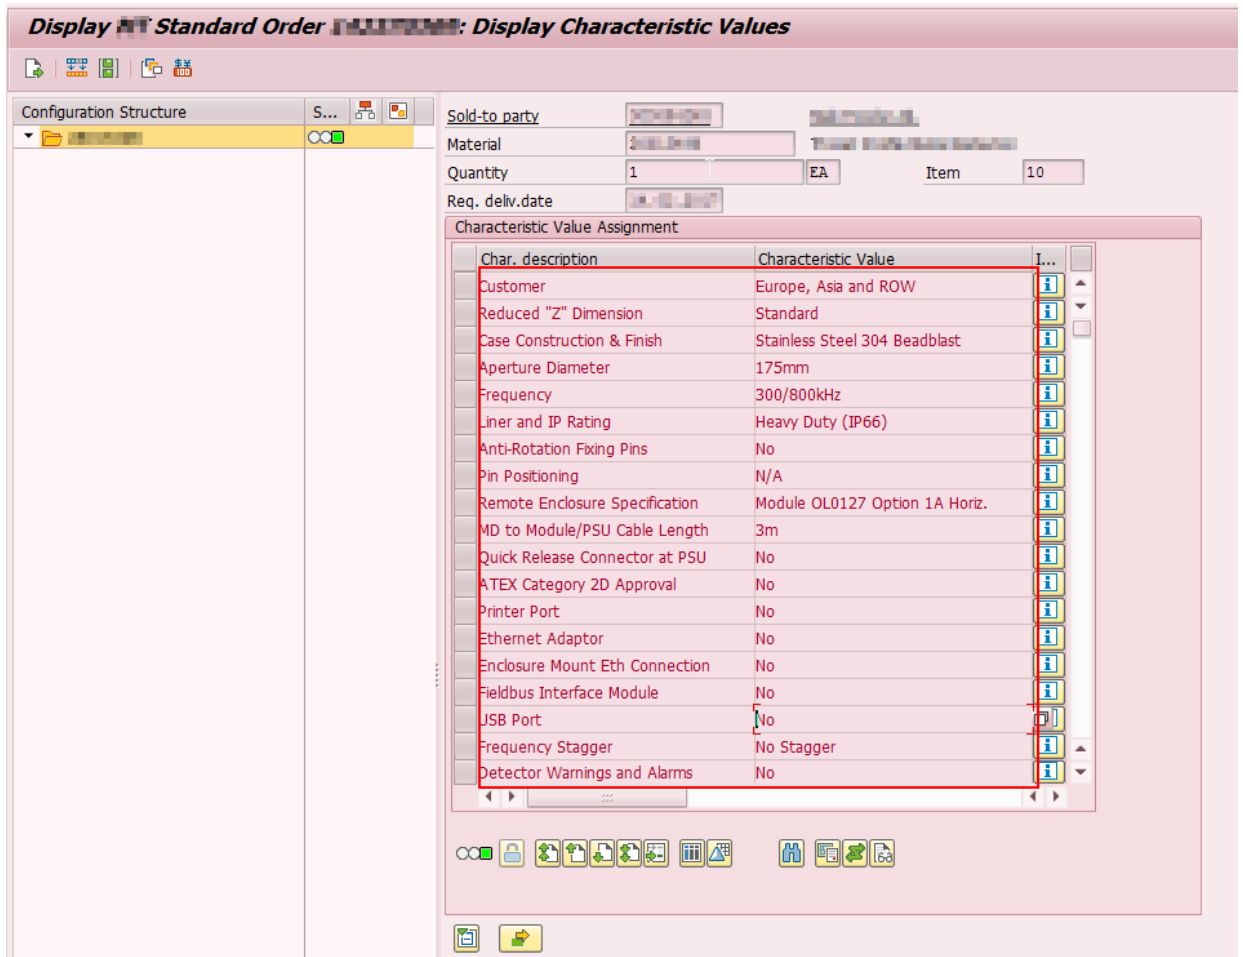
Display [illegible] Standard Order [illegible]: Display Characteristic Values

Configuration Structure | S...

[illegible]

Sold-to party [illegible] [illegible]
Material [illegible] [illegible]
Quantity 1 EA Item 10
Req. deliv.date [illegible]

Characteristic Value Assignment

| Char. description | Characteristic Value | I... |
|---|---|---|
| Customer | Europe, Asia and ROW | |
| Reduced "Z" Dimension | Standard | |
| Case Construction & Finish | Stainless Steel 304 Beadblast | |
| Aperture Diameter | 175mm | |
| Frequency | 300/800kHz | |
| Liner and IP Rating | Heavy Duty (IP66) | |
| Anti-Rotation Fixing Pins | No | |
| Pin Positioning | N/A | |
| Remote Enclosure Specification | Module OL0127 Option 1A Horiz. | |
| MD to Module/PSU Cable Length | 3m | |
| Quick Release Connector at PSU | No | |
| ATEX Category 2D Approval | No | |
| Printer Port | No | |
| Ethernet Adaptor | No | |
| Enclosure Mount Eth Connection | No | |
| Fieldbus Interface Module | No | |
| USB Port | No | |
| Frequency Stagger | No Stagger | |
| Detector Warnings and Alarms | No | |